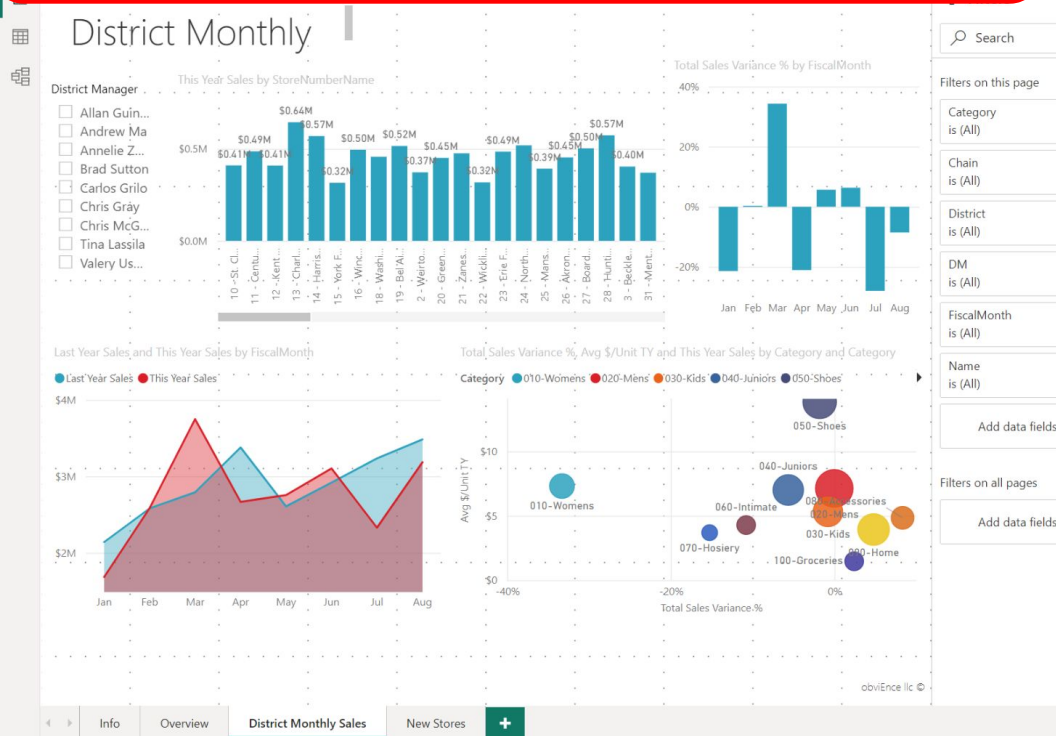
District Monthly

District Manager
Allan Guin...
Andrew Ma
Annelie Z...
Brad Sutton
Carlos Grilo
Chris Gray
Chris McG...
Tina Lassila
Valery Us...

This Year Sales by StoreNumberName

$0.5M
$0.0M

$0.41M $0.49M $0.41M $0.64M $0.57M $0.32M $0.50M $0.52M $0.37M $0.45M $0.32M $0.49M $0.39M $0.45M $0.50M $0.57M $0.40M

10 - St. Cl... 11 - Centu... 12 - Kent... 13 - Charl... 14 - Harris... 15 - York F... 16 - Winc... 18 - Washi... 19 - Bel Al... 2 - Weirto... 20 - Green... 21 - Zanes... 22 - Wickli... 23 - Erie F... 24 - North... 25 - Mans... 26 - Akron... 27 - Board... 28 - Hunti... 3 - Beckle... 31 - Ment...

Total Sales Variance % by FiscalMonth

40%
20%
0%
-20%

Jan Feb Mar Apr May Jun Jul Aug

Last Year Sales and This Year Sales by FiscalMonth

Last Year Sales This Year Sales

$4M
$3M
$2M

Jan Feb Mar Apr May Jun Jul Aug

Total Sales Variance %, Avg $/Unit TY and This Year Sales by Category and Category

Category 010-Womens 020-Mens 030-Kids 040-Juniors 050-Shoes

Avg $/Unit TY
$10
$5
$0

050-Shoes
040-Juniors
010-Womens
080-Accessories
060-Intimate
020-Mens
030-Kids
070-Hosiery
090-Home
100-Groceries

-40% -20% 0%
Total Sales Variance %

obviEnce llc ©

Search

Filters on this page

Category
is (All)

Chain
is (All)

District
is (All)

DM
is (All)

FiscalMonth
is (All)

Name
is (All)

Add data fields

Filters on all pages

Add data fields

Info Overview District Monthly Sales New Stores +